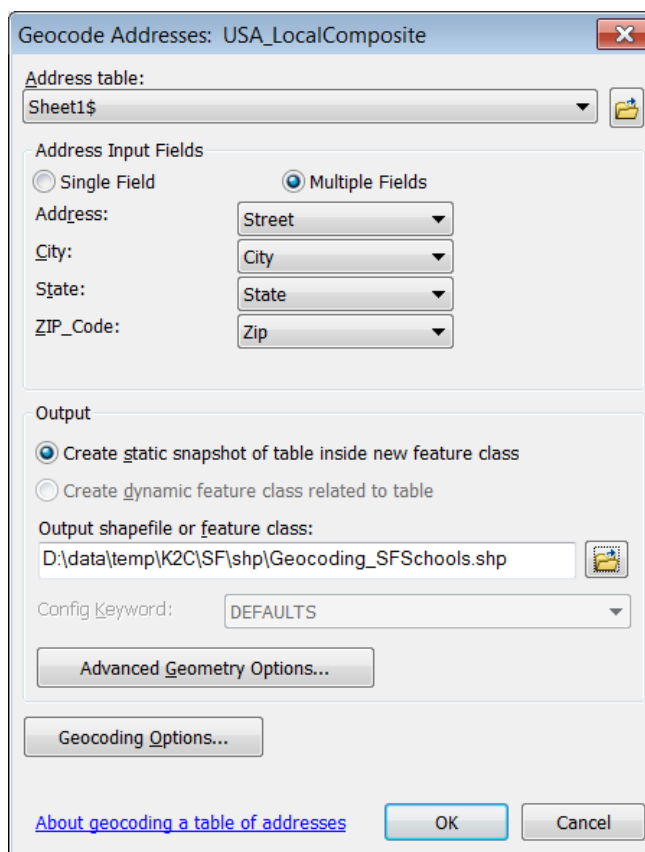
Geocode Addresses: USA_LocalComposite

Address table:
Sheet1$

Address Input Fields
Single Field
Multiple Fields
Address: Street
City: City
State: State
ZIP_Code: Zip

Output
Create static snapshot of table inside new feature class
Create dynamic feature class related to table
Output shapefile or feature class:
D:\data\temp\K2C\SF\shp\Geocoding_SFSchools.shp
Config Keyword: DEFAULTS
Advanced Geometry Options...

Geocoding Options...

About geocoding a table of addresses
OK
Cancel